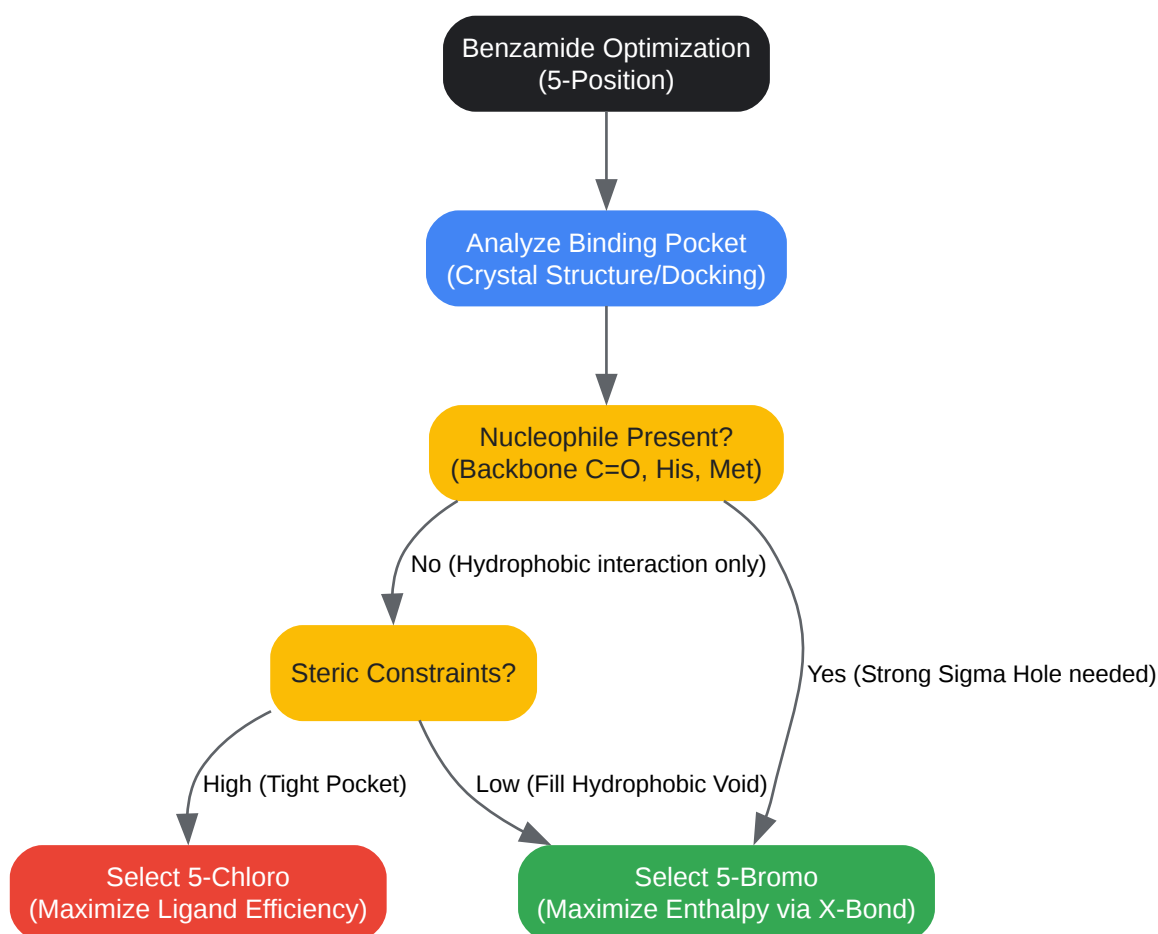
Benzamide Optimization
(5-Position)

Analyze Binding Pocket
(Crystal Structure/Docking)

Nucleophile Present?
(Backbone C=O, His, Met)

No (Hydrophobic interaction only)

Yes (Strong Sigma Hole needed)

Steric Constraints?

High (Tight Pocket)

Low (Fill Hydrophobic Void)

Select 5-Chloro
(Maximize Ligand Efficiency)

Select 5-Bromo
(Maximize Enthalpy via X-Bond)